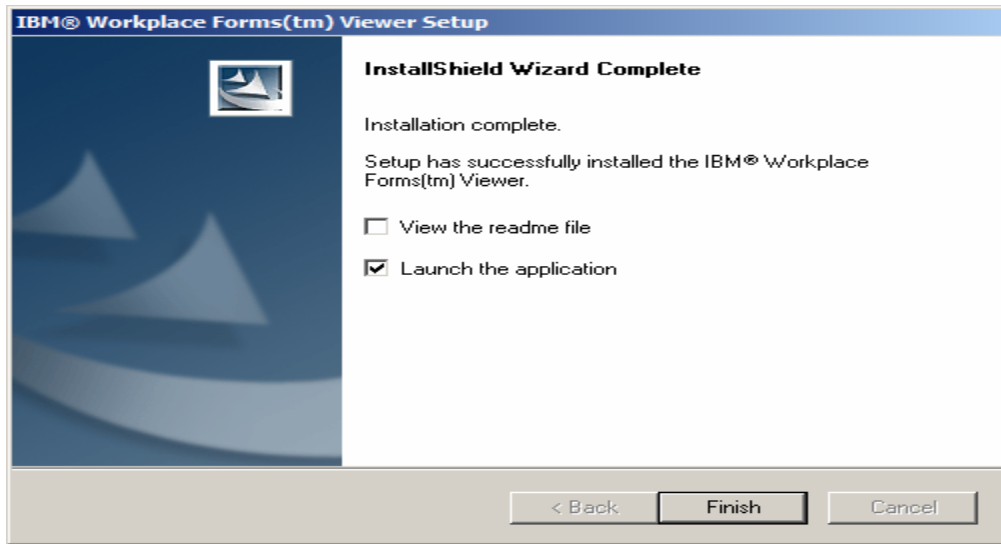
IBM® Workplace Forms(tm) Viewer Setup

InstallShield Wizard Complete

Installation complete.

Setup has successfully installed the IBM® Workplace Forms(tm) Viewer.

☐ View the readme file

☑ Launch the application

< Back

Finish

Cancel